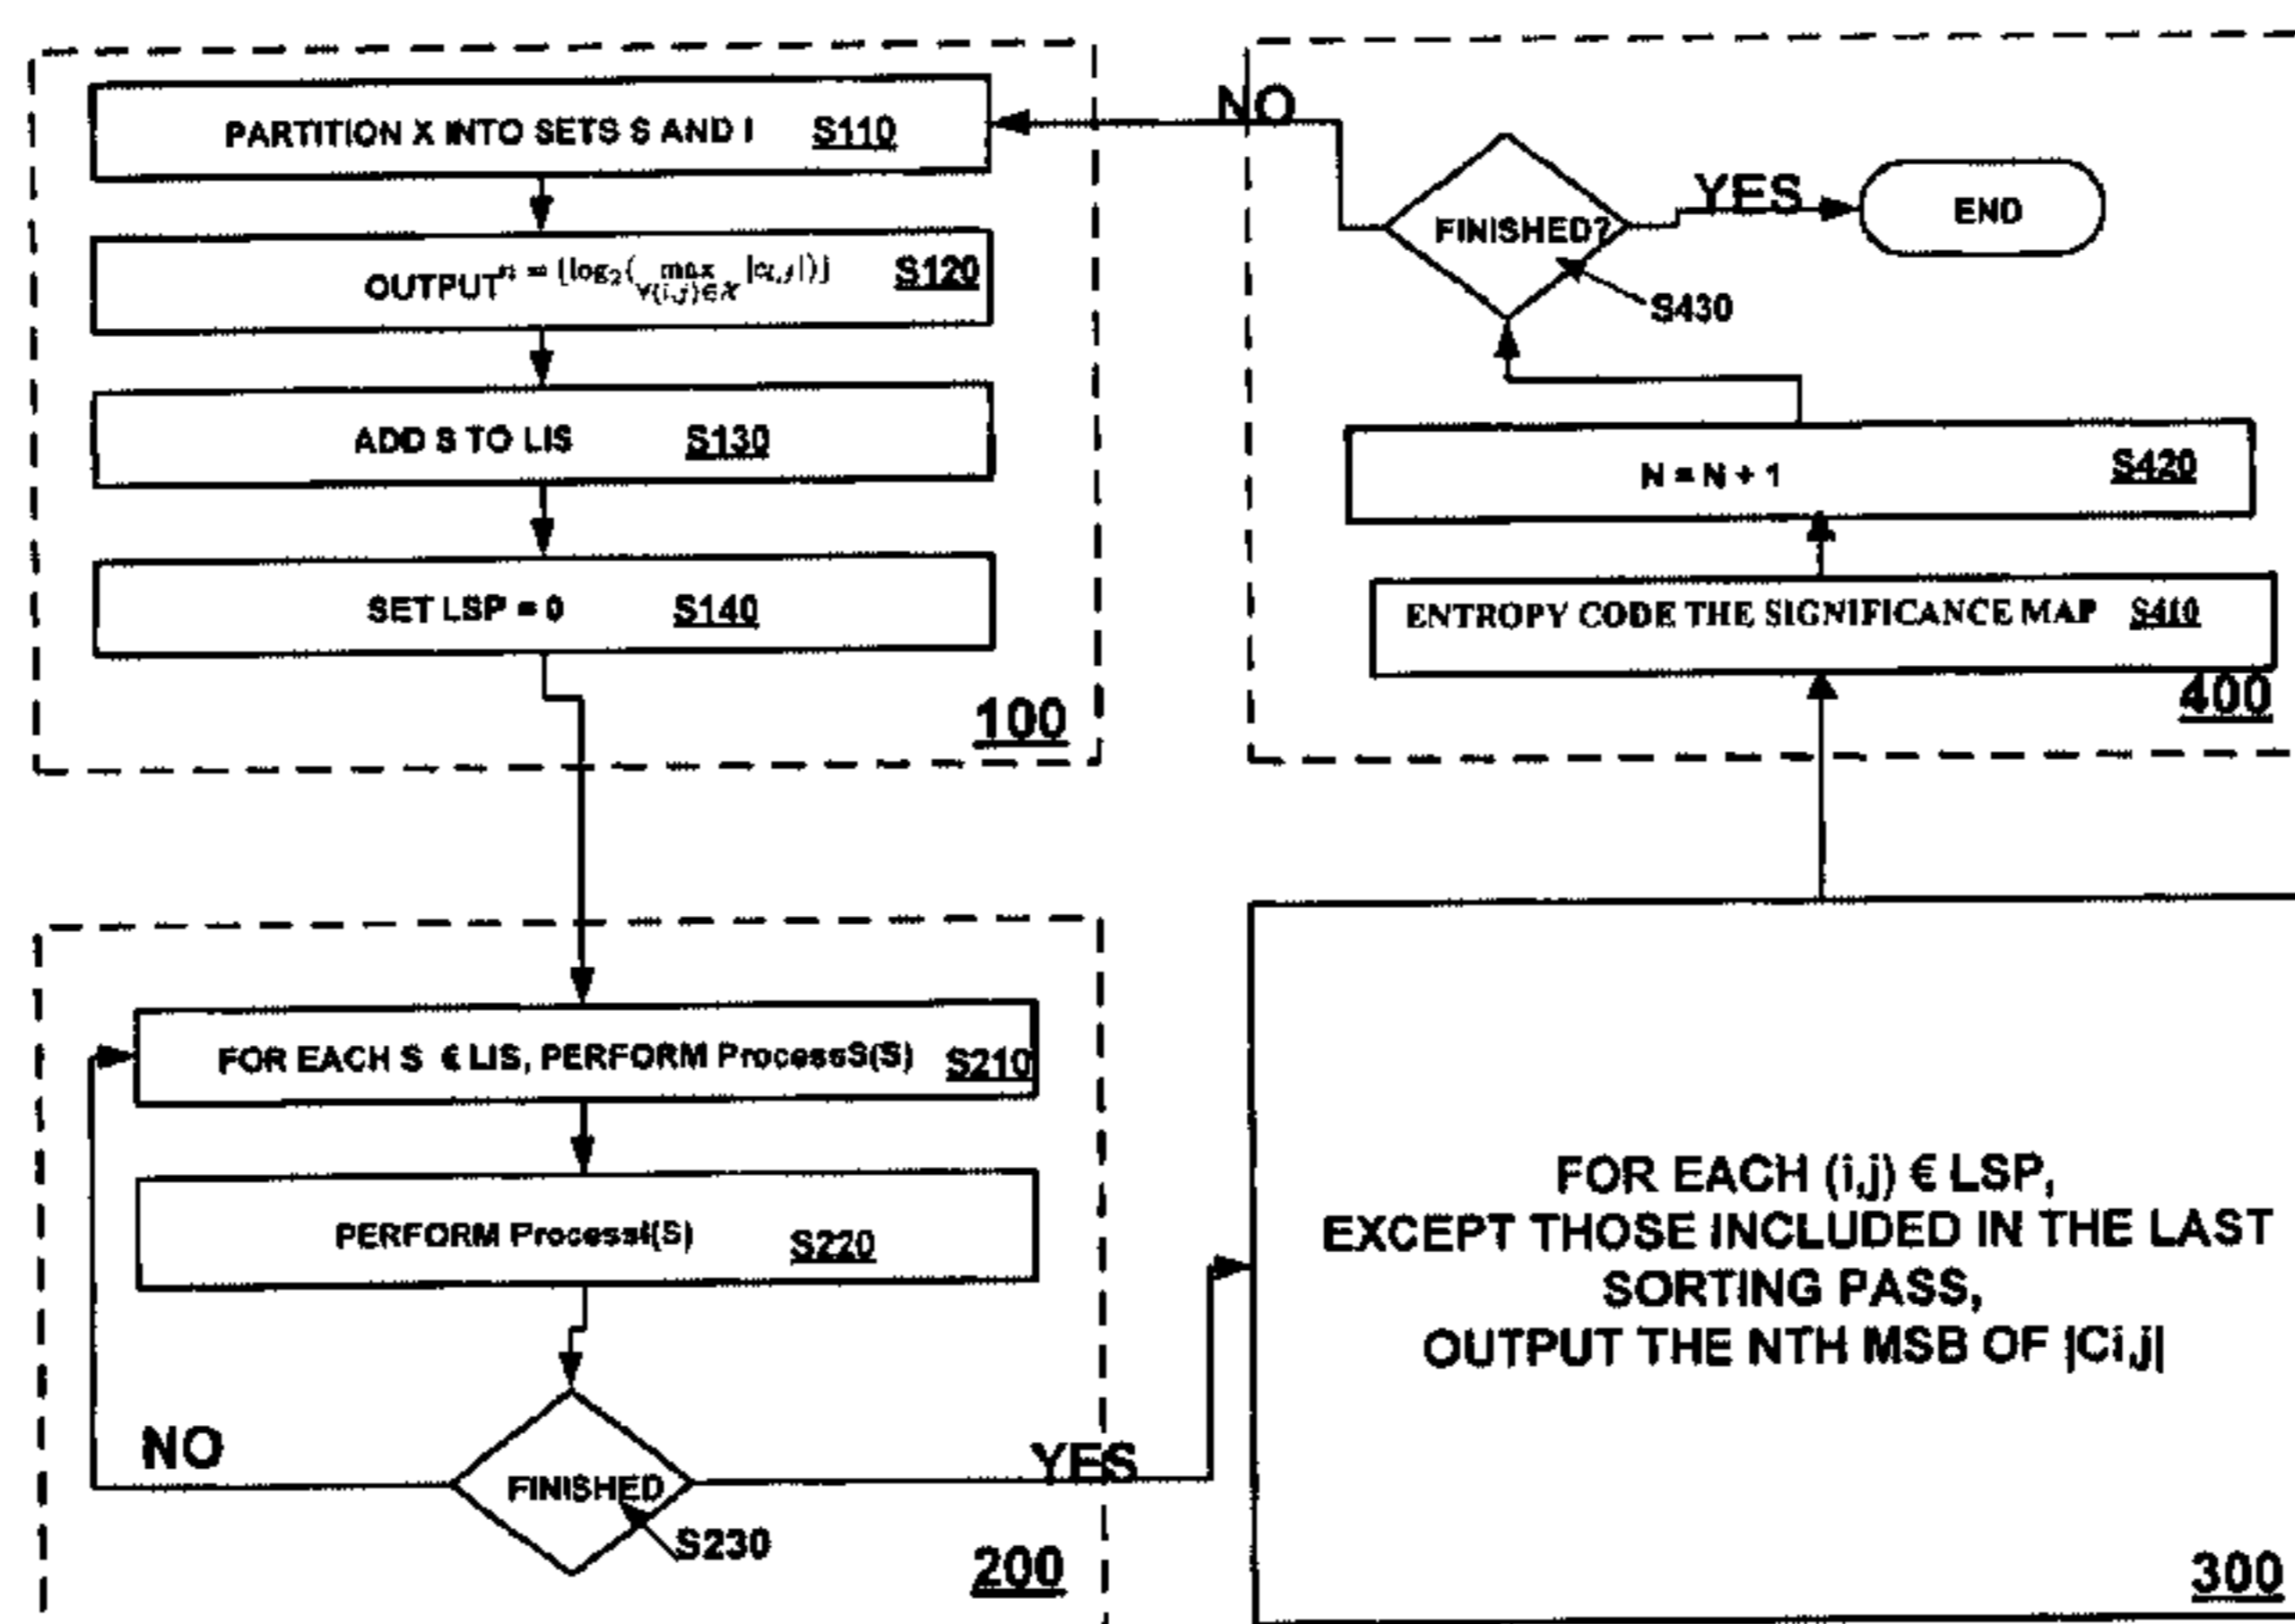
PARTITION X INTO SETS S AND I S110

OUTPUT $n = \lfloor \log_2 (\max_{\forall (i,j) \in X} |c_{i,j}|) \rfloor$ S120

ADD S TO LIS S130

SET LSP = 0 S140

100

NO

FINISHED?

YES

END

S430

N = N + 1 S420

ENTROPY CODE THE SIGNIFICANCE MAP S410

400

FOR EACH S € LIS, PERFORM ProcessS(S) S210

PERFORM ProcessI(S) S220

NO

FINISHED

YES

S230

200

FOR EACH (i,j) € LSP, EXCEPT THOSE INCLUDED IN THE LAST SORTING PASS, OUTPUT THE NTH MSB OF |Ci,j|

300